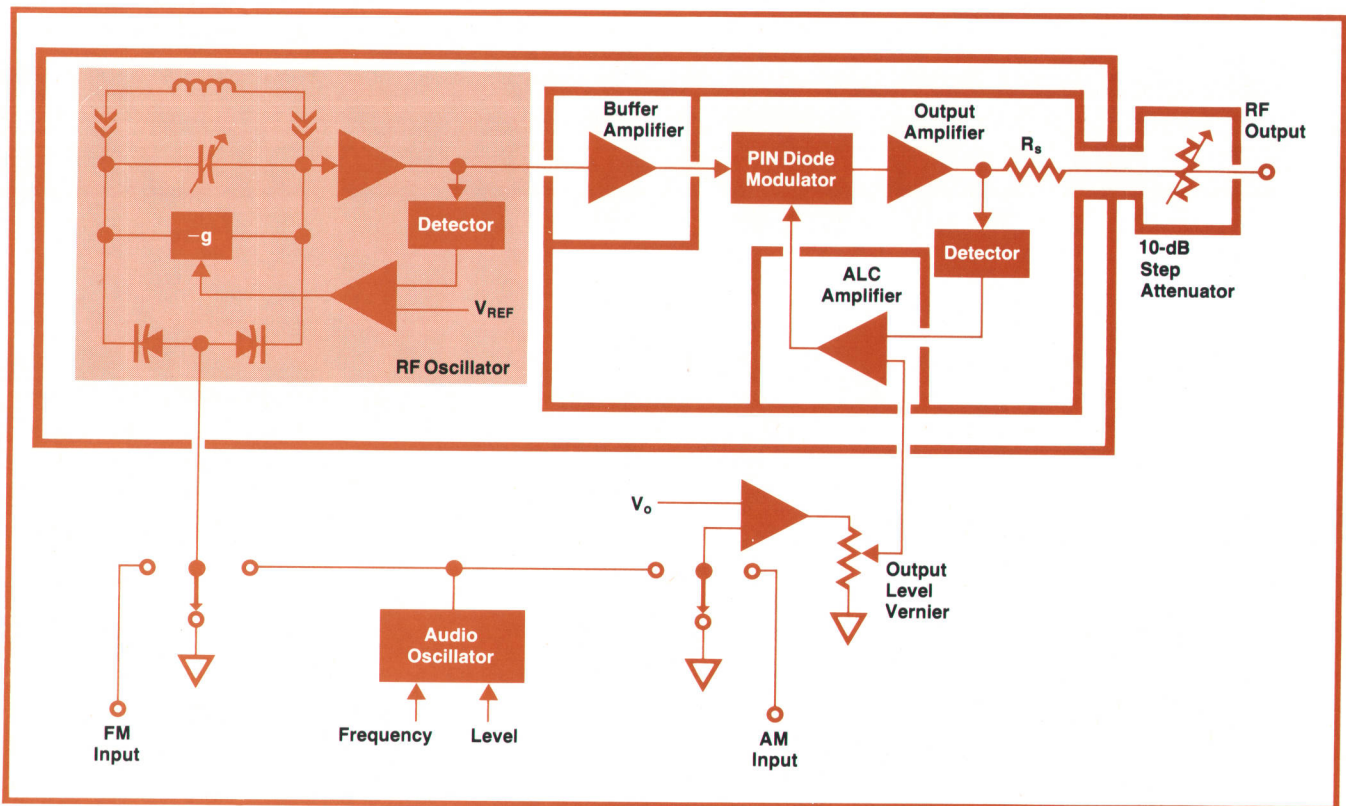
Buffer Amplifier

Output Amplifier

RF Output

$R_s$

PIN Diode Modulator

−g

Detector

Detector

10-dB Step Attenuator

ALC Amplifier

$V_{REF}$

RF Oscillator

$V_o$

Output Level Vernier

Audio Oscillator

FM Input

Frequency

Level

AM Input